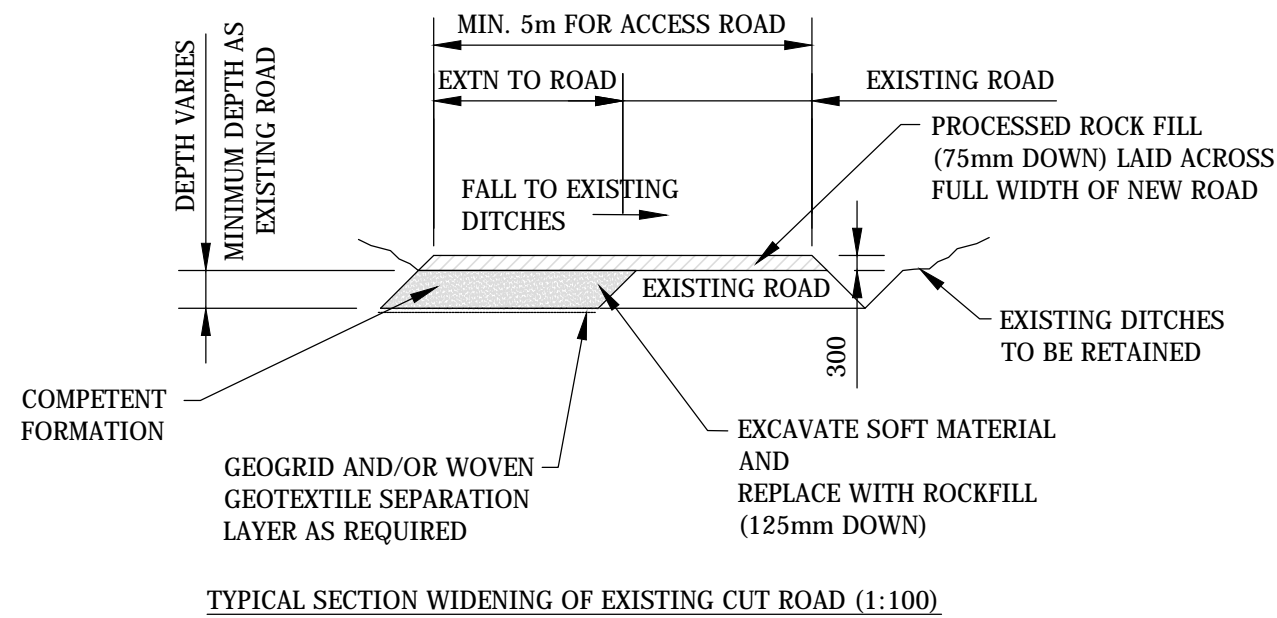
MIN. 5m FOR ACCESS ROAD

DEPTH VARIES

MINIMUM DEPTH AS EXISTING ROAD

EXTN TO ROAD

EXISTING ROAD

PROCESSED ROCK FILL (75mm DOWN) LAID ACROSS FULL WIDTH OF NEW ROAD

FALL TO EXISTING DITCHES

EXISTING ROAD

300

EXISTING DITCHES TO BE RETAINED

COMPETENT FORMATION

EXCAVATE SOFT MATERIAL AND REPLACE WITH ROCKFILL (125mm DOWN)

GEOGRID AND/OR WOVEN GEOTEXTILE SEPARATION LAYER AS REQUIRED

TYPICAL SECTION WIDENING OF EXISTING CUT ROAD (1:100)